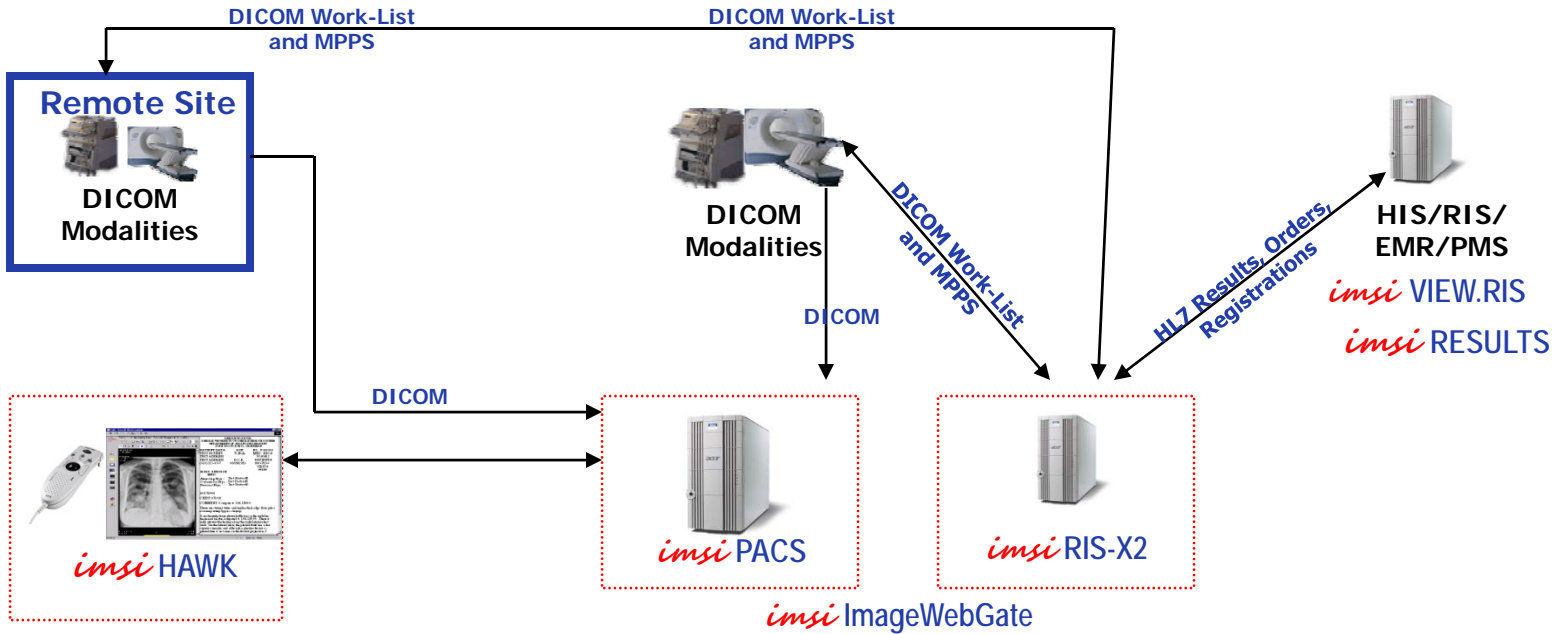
DICOM Work-List and MPPS

DICOM Work-List and MPPS

Remote Site

DICOM Modalities

DICOM Modalities

DICOM Work-List and MPPS

HL7 Results, Orders, Registrations

HIS/RIS/ EMR/PMS

imsi VIEW.RIS

imsi RESULTS

DICOM

DICOM

imsi HAWK

imsi PACS

imsi RIS-X2

imsi ImageWebGate